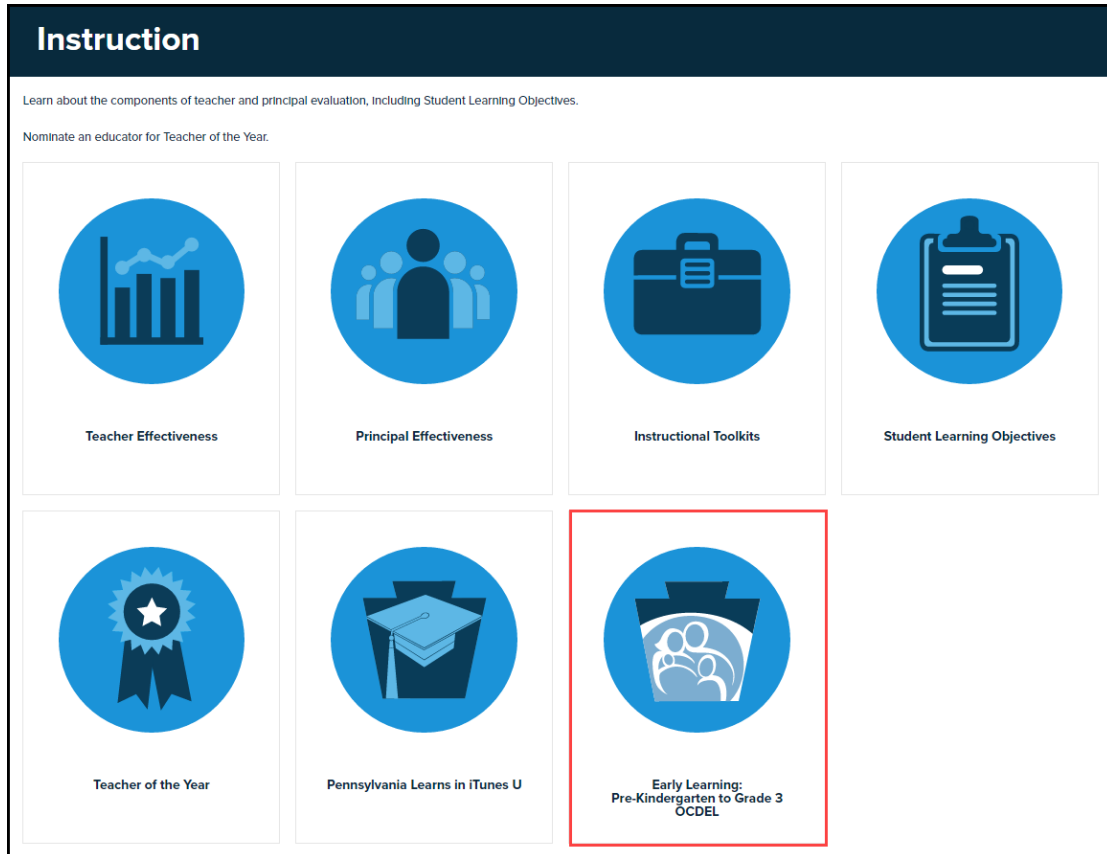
Instruction

Learn about the components of teacher and principal evaluation, including Student Learning Objectives.

Nominate an educator for Teacher of the Year.

Teacher Effectiveness

Principal Effectiveness

Instructional Toolkits

Student Learning Objectives

Teacher of the Year

Pennsylvania Learns in iTunes U

Early Learning:
Pre-Kindergarten to Grade 3
OCDEL